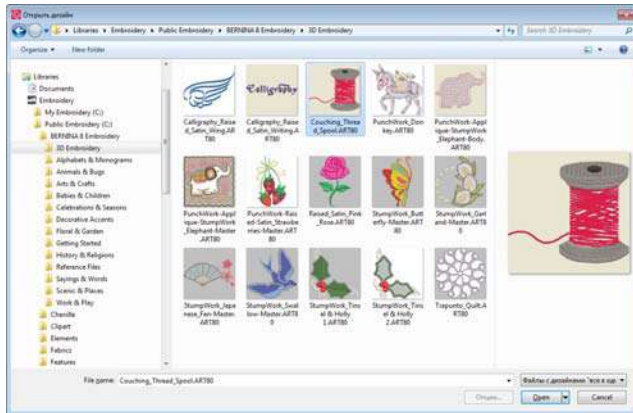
Открыть дизайн

Libraries ▸ Embroidery ▸ Public Embroidery ▸ BERNINA 8 Embroidery ▸ 3D Embroidery

Search 3D Embroidery

Organize ▾ New folder

Libraries
Documents
Embroidery
My Embroidery (C:)
Public Embroidery (C:)
BERNINA 8 Embroidery
3D Embroidery
Alphabets & Monograms
Animals & Bugs
Arts & Crafts
Babies & Children
Celebrations & Seasons
Decorative Accents
Floral & Garden
Getting Started
History & Religions
Reference Files
Sayings & Words
Scenic & Places
Work & Play
Chenille
Clipart
Elements
Fabrics
Features

Calligraphy_Raised_Satin_Wing.ART80
Calligraphy
Calligraphy_Raised_Satin_Writing.ART80
Couching_Thread_Spool.ART80
PunchWork_Donkey.ART80
PunchWork-Applique-StumpWork_Elephant-Body.ART80
PunchWork-Applique-StumpWork_Elephant-Master.ART80
PunchWork-Raised-Satin_Strawberries-Master.ART80
Raised_Satin_Pink_Rose.ART80
StumpWork_Butterfly-Master.ART80
StumpWork_Garland-Master.ART80
StumpWork_Japanese_Fan-Master.ART80
StumpWork_Swallow-Master.ART80
StumpWork_Tinsel & Holly 1.ART80
StumpWork_Tinsel & Holly 2.ART80
Trapunto_Quilt.ART80

File name: Couching_Thread_Spool.ART80
Файлы с дизайнами 'все в од ▾
Open
Cancel
Открыть